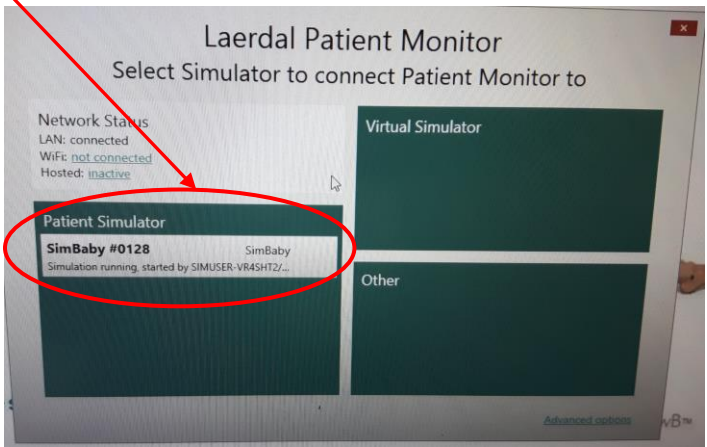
Laerdal Patient Monitor
Select Simulator to connect Patient Monitor to

Network Status
LAN: connected
WiFi: not connected
Hosted: inactive

Patient Simulator
SimBaby #0128 SimBaby
Simulation running, started by SIMUSER-VR4SHT2/...

Virtual Simulator

Other

Advanced options